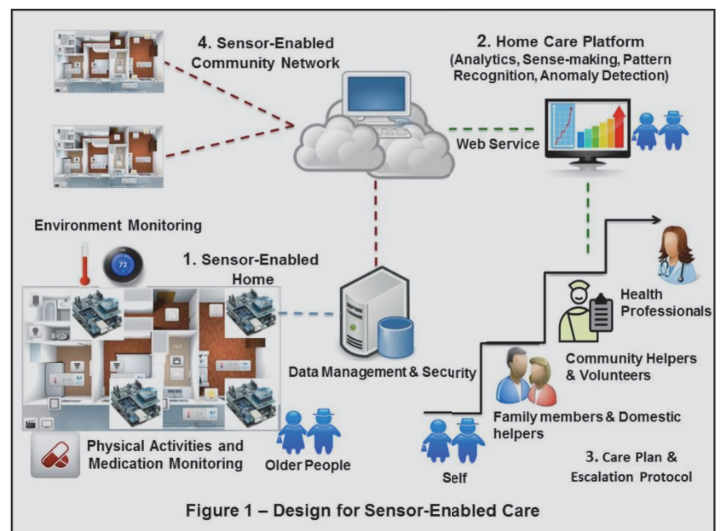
4. Sensor-Enabled Community Network

2. Home Care Platform (Analytics, Sense-making, Pattern Recognition, Anomaly Detection)

Web Service

Environment Monitoring

72

1. Sensor-Enabled Home

Health Professionals

Community Helpers & Volunteers

Data Management & Security

Family members & Domestic helpers

Physical Activities and Medication Monitoring

Older People

Self

3. Care Plan & Escalation Protocol

Figure 1 – Design for Sensor-Enabled Care